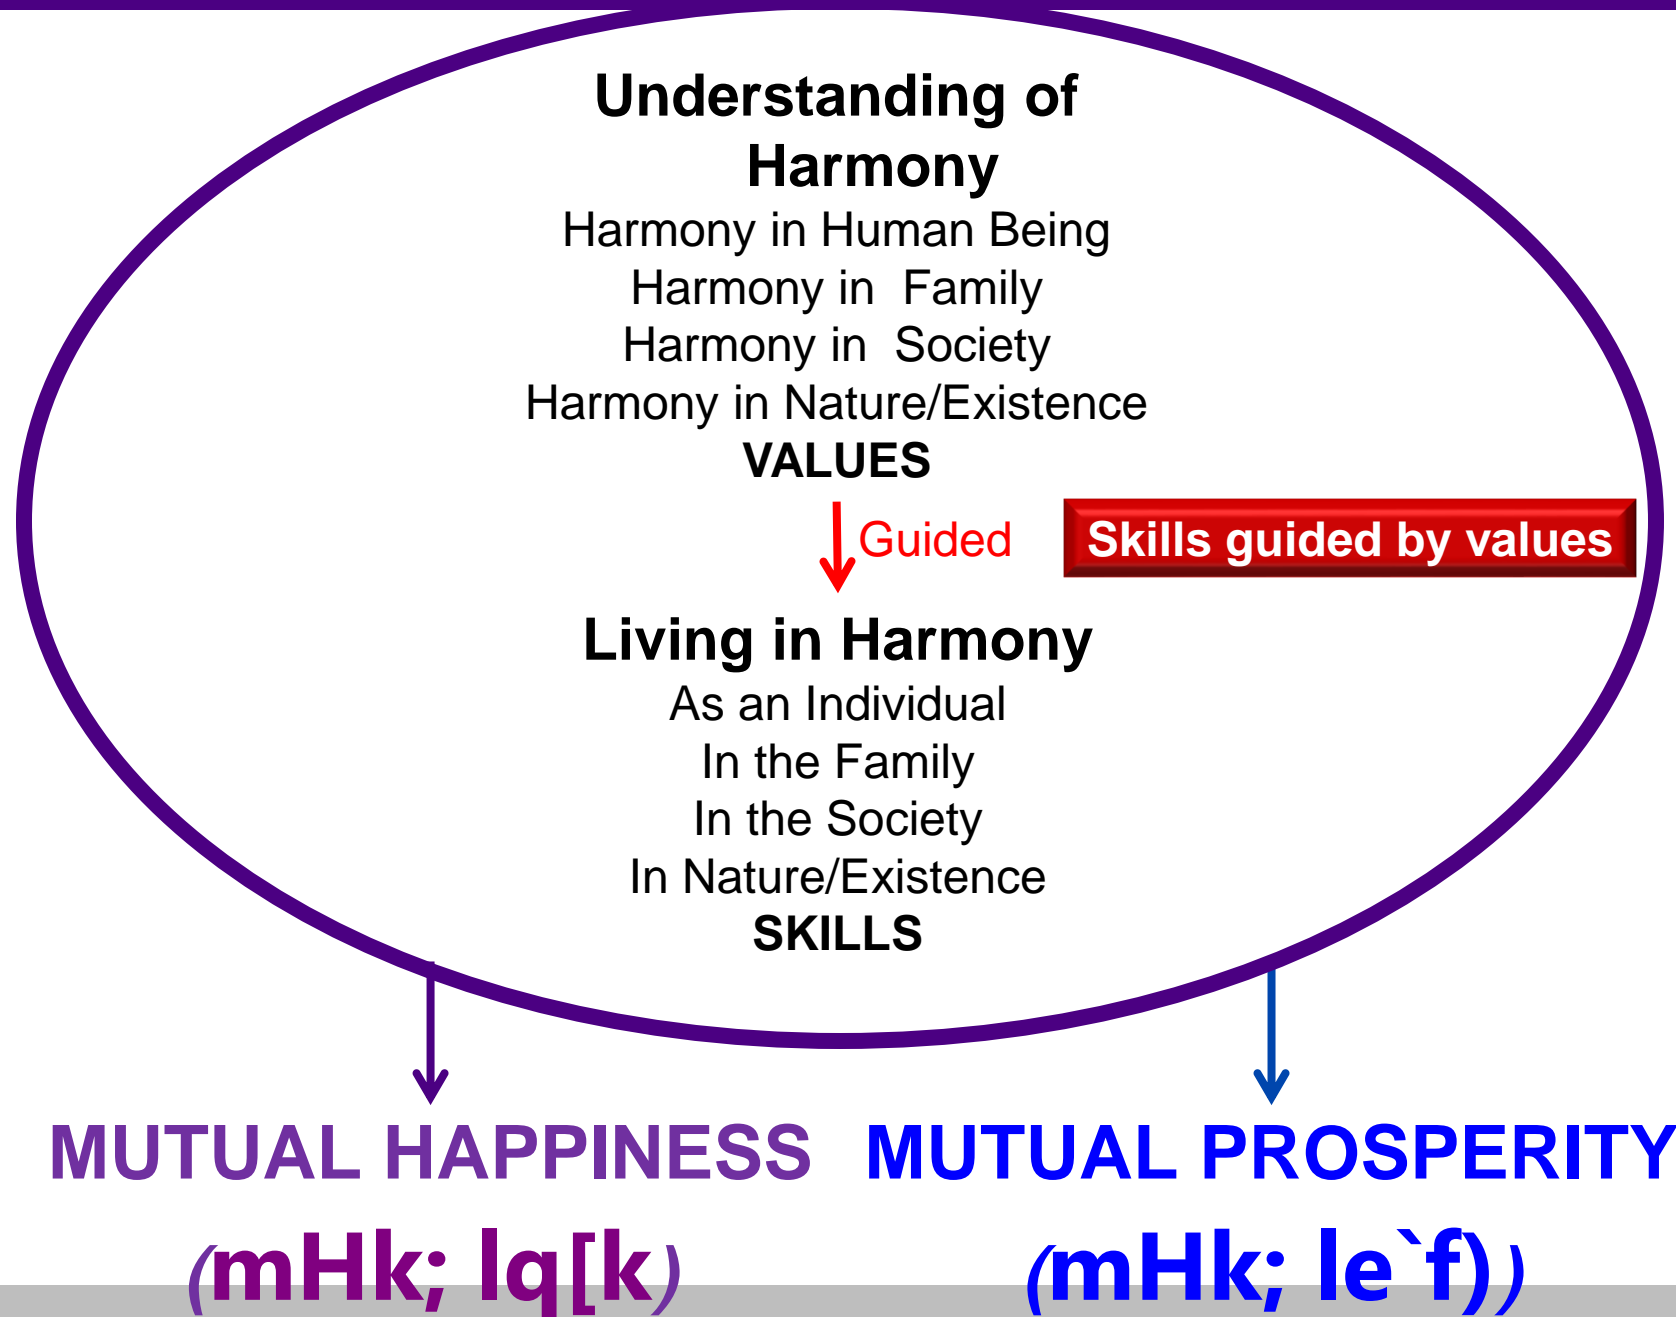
Understanding of Harmony

Harmony in Human Being
Harmony in Family
Harmony in Society
Harmony in Nature/Existence
VALUES

Guided

Skills guided by values

Living in Harmony

As an Individual
In the Family
In the Society
In Nature/Existence
SKILLS

MUTUAL HAPPINESS

(mHk; lq[k)

MUTUAL PROSPERITY

(mHk; le`f))